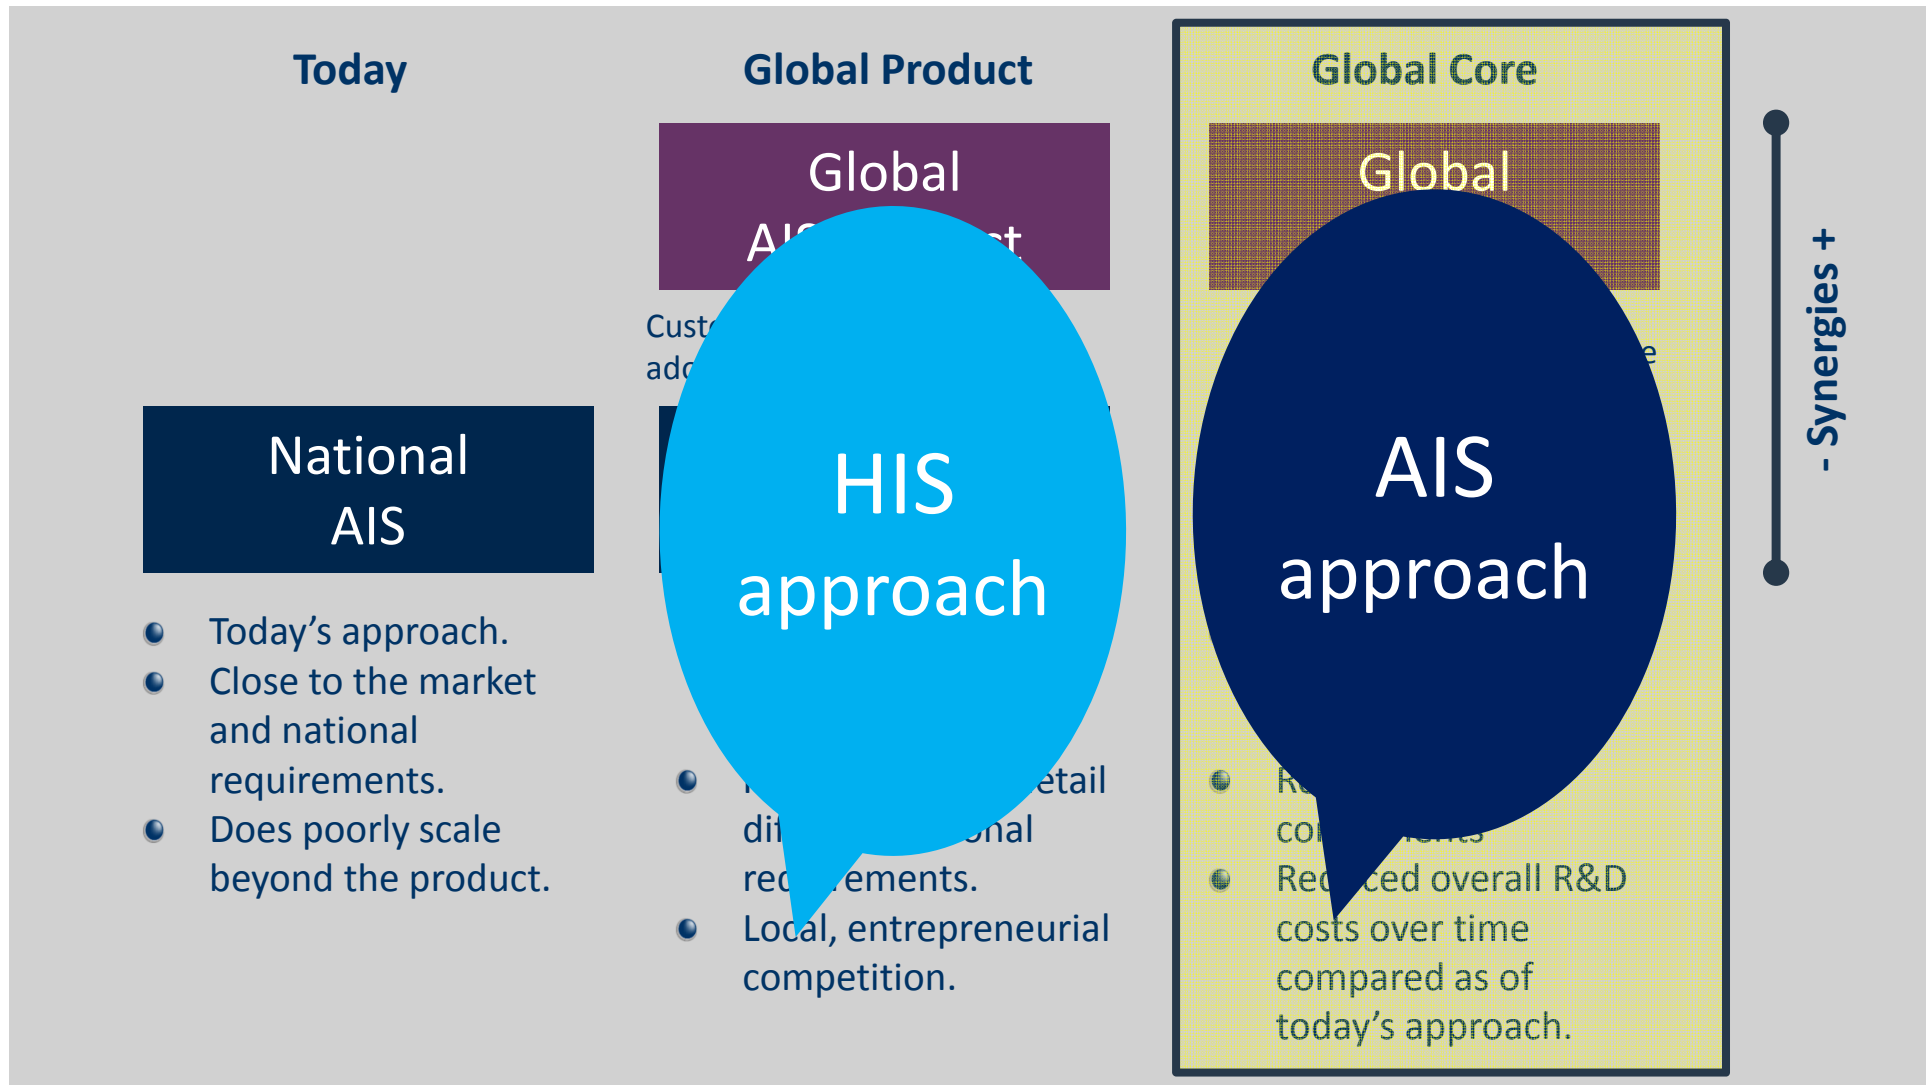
Today

National AIS

Today's approach.

Close to the market and national requirements.

Does poorly scale beyond the product.

Global Product

Global AI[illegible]t

Cust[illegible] add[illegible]

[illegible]etail di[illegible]onal req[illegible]ements.

Local, entrepreneurial competition.

HIS approach

Global Core

Global

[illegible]e

R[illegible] co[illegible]

Red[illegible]ced overall R&D costs over time compared as of today's approach.

AIS approach

- Synergies +